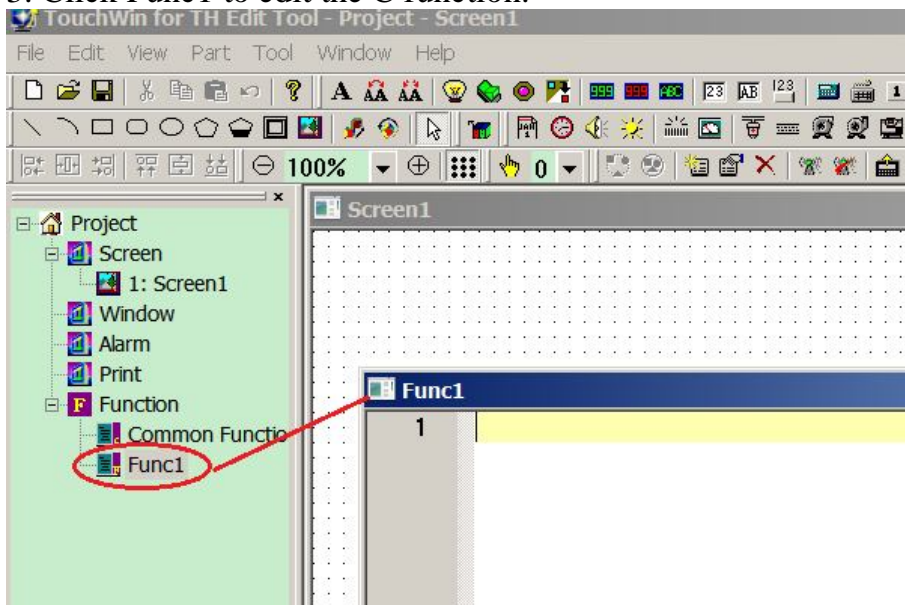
3. Click Func1 to edit the C function.

TouchWin for TH Edit Tool - Project - Screen1

File Edit View Part Tool Window Help

A

999 999 ABC 23 AB 123

100% 0

Project
Screen
1: Screen1
Window
Alarm
Print
Function
Common Functio
Func1

Screen1

Func1

1